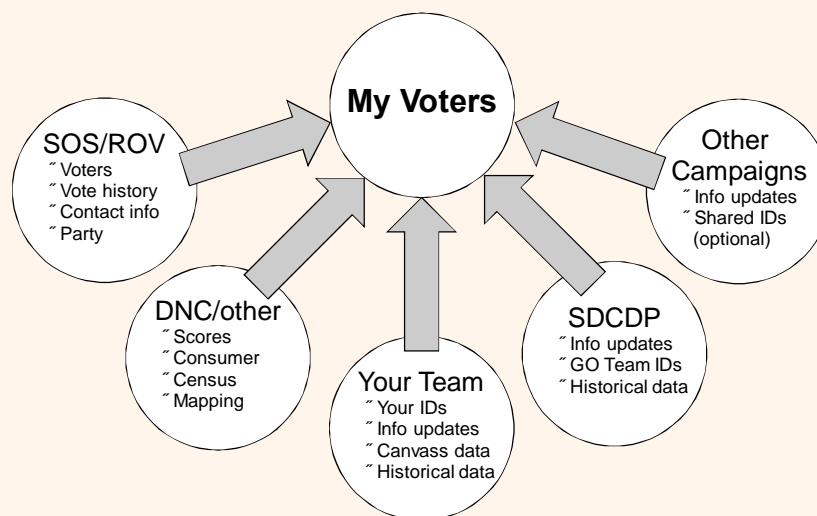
My Voters

SOS/ROV
˝ Voters
˝ Vote history
˝ Contact info
˝ Party

DNC/other
˝ Scores
˝ Consumer
˝ Census
˝ Mapping

Your Team
˝ Your IDs
˝ Info updates
˝ Canvass data
˝ Historical data

SDCDP
˝ Info updates
˝ GO Team IDs
˝ Historical data

Other Campaigns
˝ Info updates
˝ Shared IDs (optional)